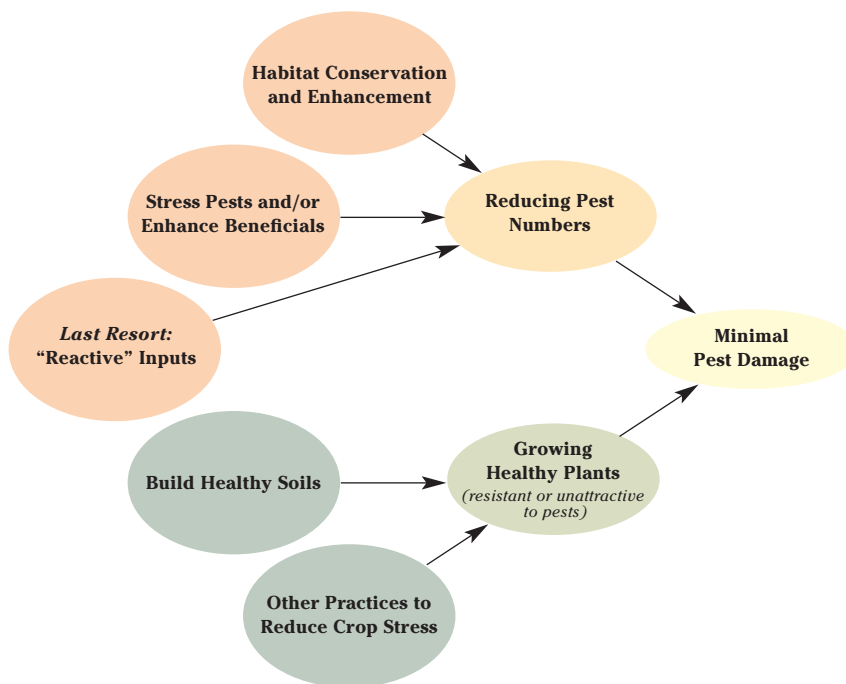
Habitat Conservation and Enhancement

Stress Pests and/or Enhance Beneficials

Last Resort: “Reactive” Inputs

Reducing Pest Numbers

Minimal Pest Damage

Build Healthy Soils

Growing Healthy Plants (resistant or unattractive to pests)

Other Practices to Reduce Crop Stress